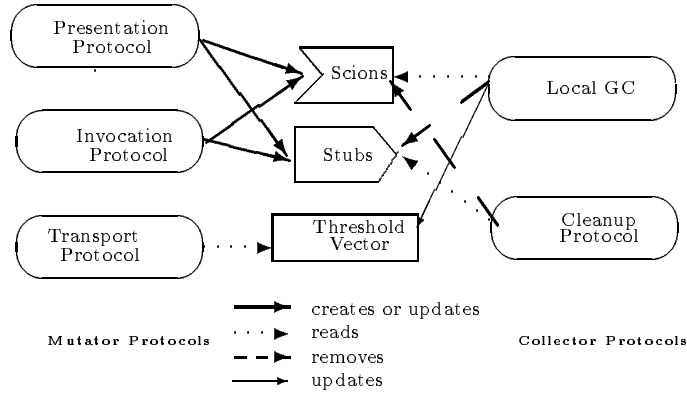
Presentation Protocol

Scions

Local GC

Invocation Protocol

Stubs

Cleanup Protocol

Transport Protocol

Threshold Vector

creates or updates

reads

removes

updates

Mutator Protocols

Collector Protocols